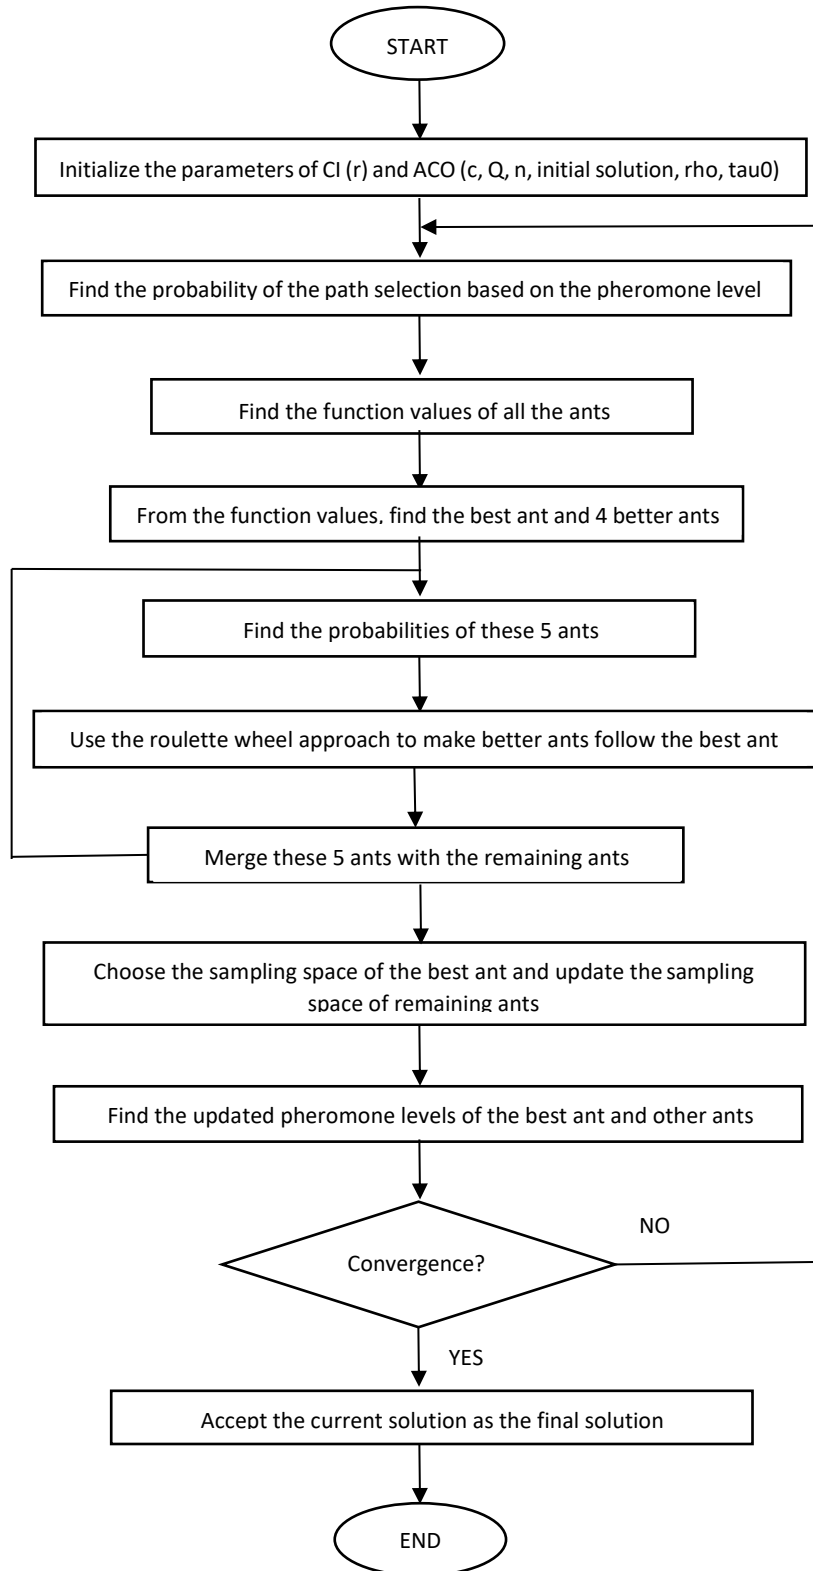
START

Initialize the parameters of CI (r) and ACO (c, Q, n, initial solution, rho, tau0)

Find the probability of the path selection based on the pheromone level

Find the function values of all the ants

From the function values, find the best ant and 4 better ants

Find the probabilities of these 5 ants

Use the roulette wheel approach to make better ants follow the best ant

Merge these 5 ants with the remaining ants

Choose the sampling space of the best ant and update the sampling space of remaining ants

Find the updated pheromone levels of the best ant and other ants

NO

Convergence?

YES

Accept the current solution as the final solution

END